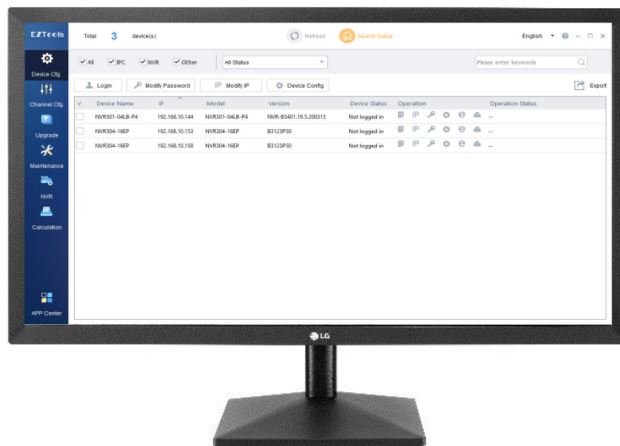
EZTools

Device Cfg.

Channel Cfg.

Upgrade

Maintenance

NVR

Calculation

APP Center

Total 3 device(s)

Refresh

Search Setup

English

All IPC NVR Other

All Status

Please enter keywords

Login

Modify Password

Modify IP

Device Config

Export

| | Device Name | IP | Model | Version | Device Status | Operation | Operation Status |
|---|---|---|---|---|---|---|---|
| | NVR301-04LB-P4 | 192.168.10.144 | NVR301-04LB-P4 | NVR-B3401.19.3.200313 | Not logged in | ... | |
| | NVR304-16EP | 192.168.10.153 | NVR304-16EP | B3123P30 | Not logged in | ... | |
| | NVR304-16EP | 192.168.10.158 | NVR304-16EP | B3123P30 | Not logged in | ... | |

LG